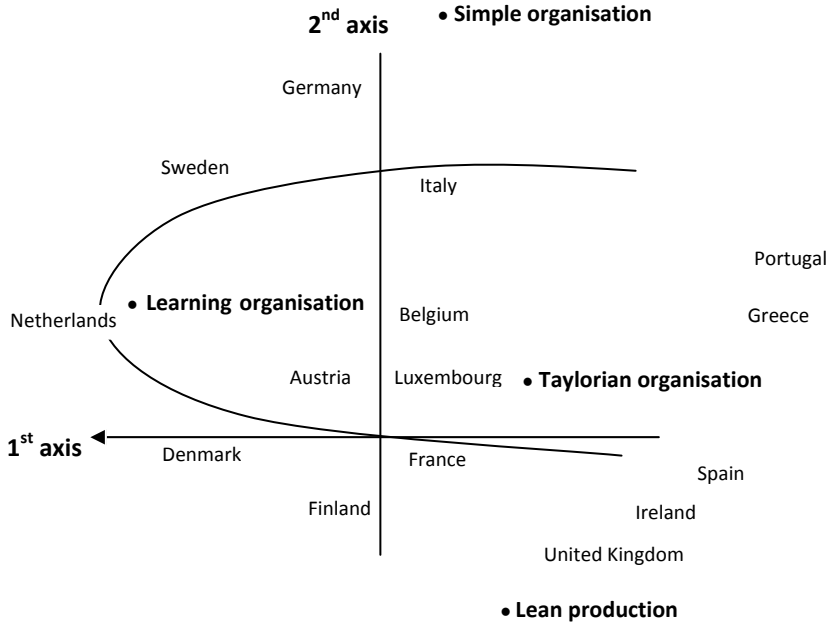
2$^{nd}$ axis

• Simple organisation

Germany

Sweden

Italy

Portugal

Netherlands

• Learning organisation

Belgium

Greece

Austria

Luxembourg

• Taylorian organisation

1$^{st}$ axis

Denmark

France

Spain

Finland

Ireland

United Kingdom

• Lean production